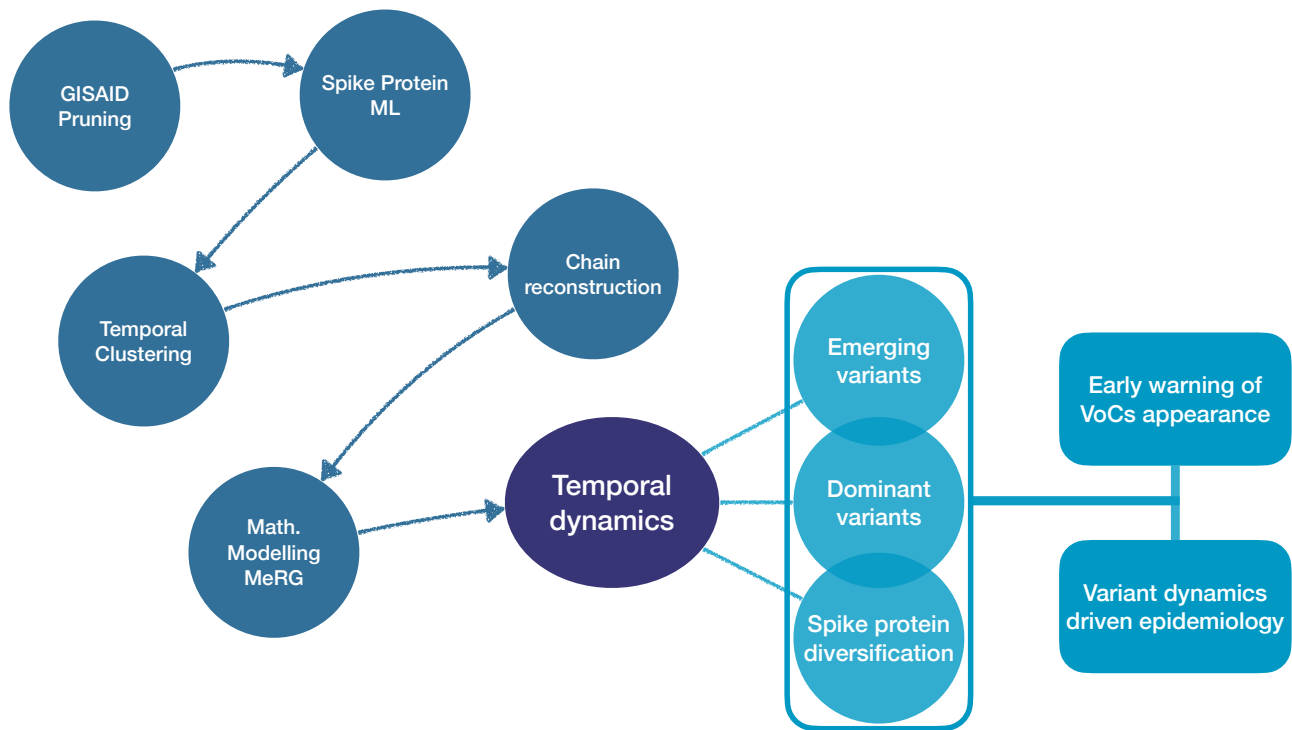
GISAID Pruning

Spike Protein ML

Temporal Clustering

Chain reconstruction

Math. Modelling MeRG

Temporal dynamics

Emerging variants

Dominant variants

Spike protein diversification

Early warning of VoCs appearance

Variant dynamics driven epidemiology